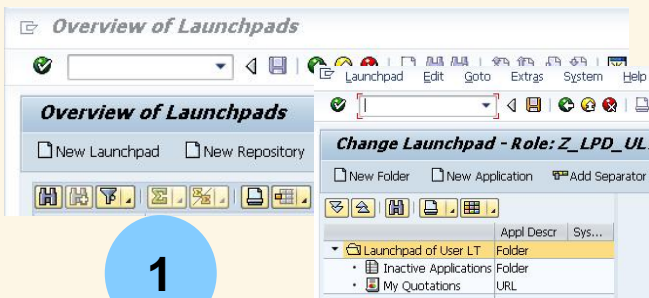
Overview of Launchpads

Overview of Launchpads

New Launchpad New Repository

1

Launchpad Edit Goto Extras System Help

Change Launchpad - Role: Z_LPD_UL

New Folder New Application Add Separator

| | Appl Descr | Sys... |
|---|---|---|
| Launchpad of User LT | Folder | |
| Inactive Applications | Folder | |
| My Quotations | URL | |